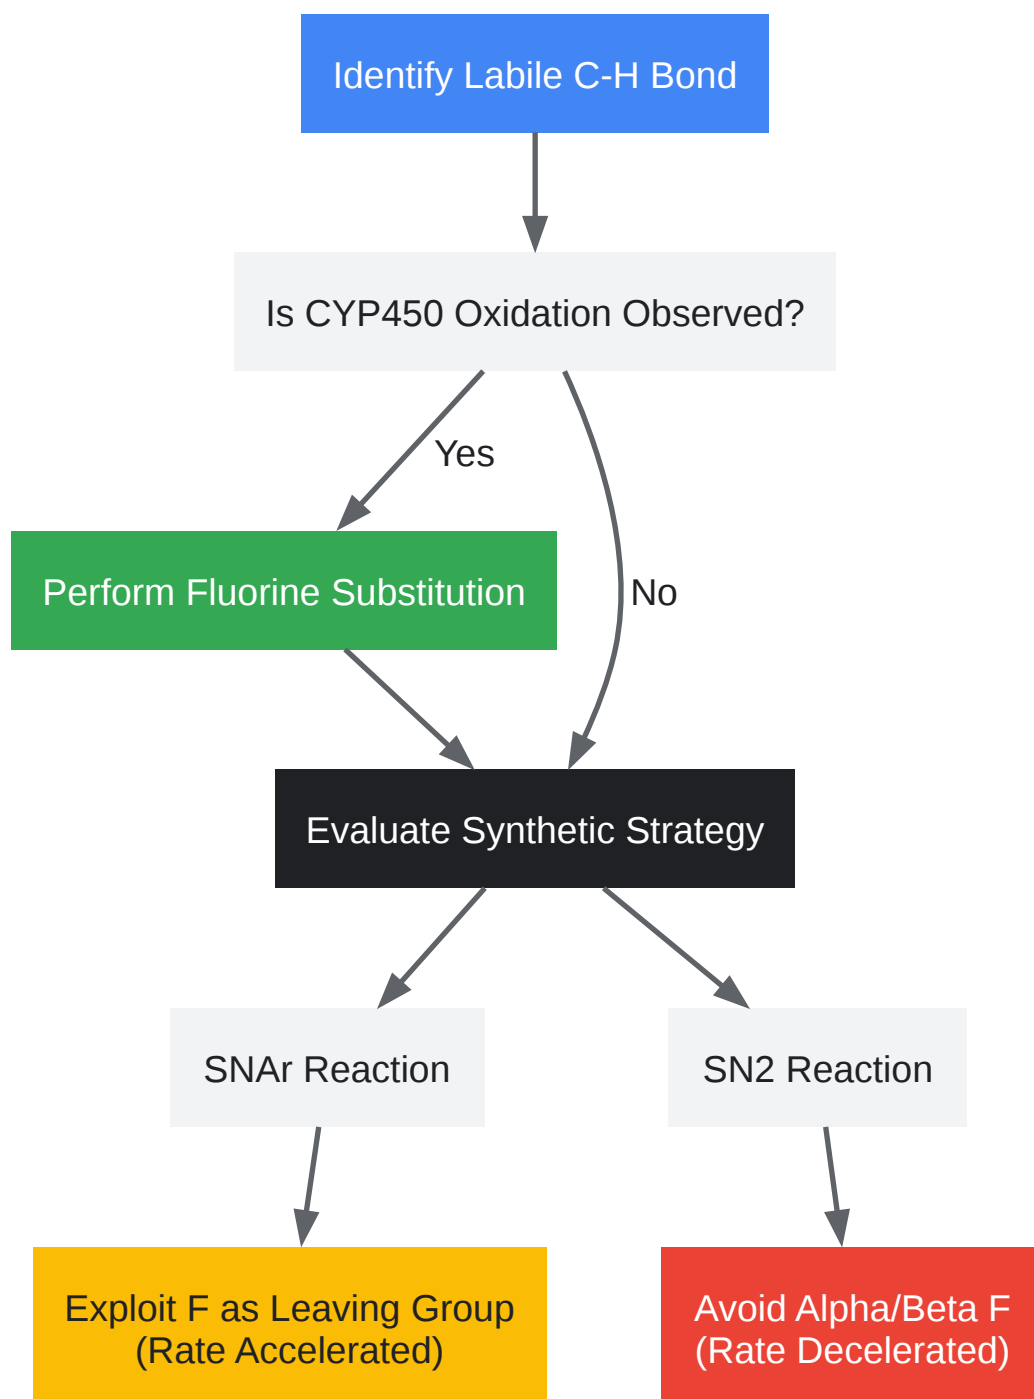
Identify Labile C-H Bond

Is CYP450 Oxidation Observed?

Yes

No

Perform Fluorine Substitution

Evaluate Synthetic Strategy

SNAr Reaction

SN2 Reaction

Exploit F as Leaving Group (Rate Accelerated)

Avoid Alpha/Beta F (Rate Decelerated)